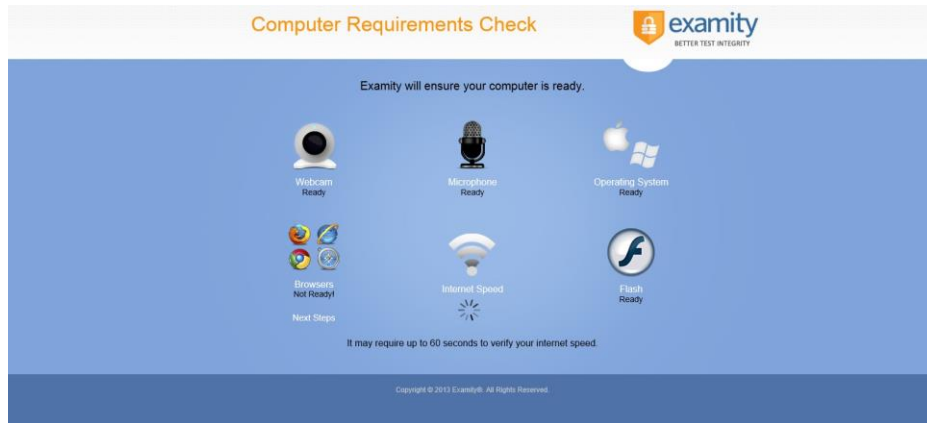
Computer Requirements Check

examity
BETTER TEST INTEGRITY

Examity will ensure your computer is ready.

Webcam
Ready

Microphone
Ready

Operating System
Ready

Browsers
Not Ready!

Next Steps

Internet Speed

Flash
Ready

It may require up to 60 seconds to verify your internet speed.

Copyright © 2013 Examity®. All Rights Reserved.